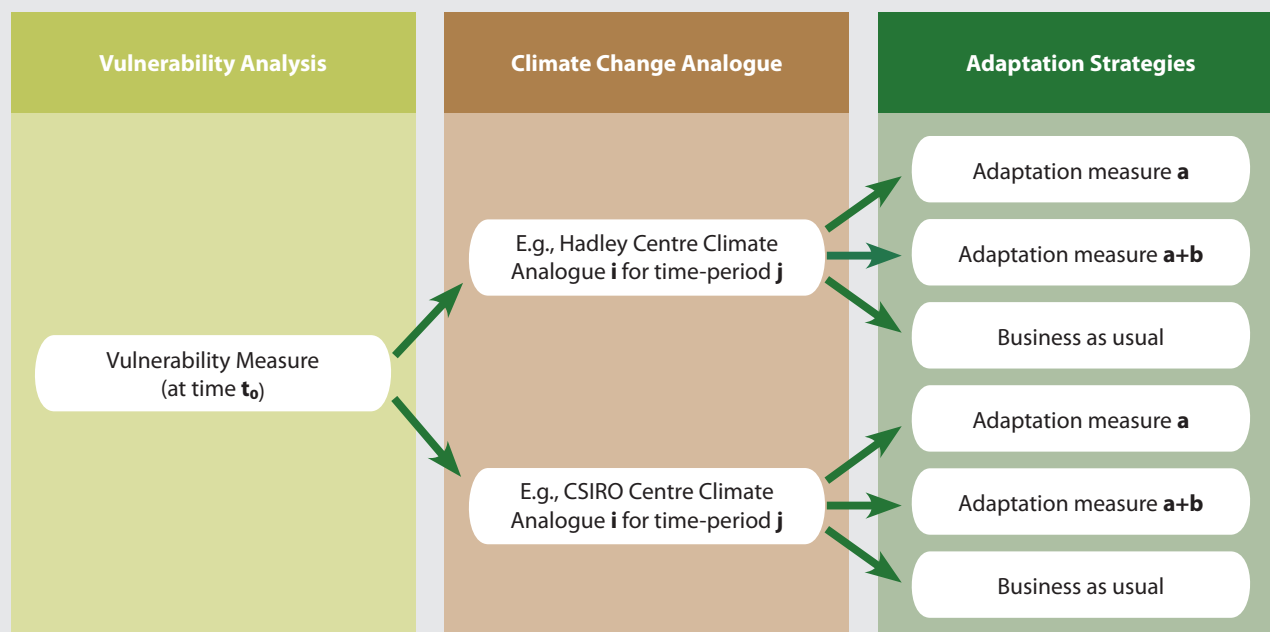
Vulnerability Analysis

Climate Change Analogue

Adaptation Strategies

Vulnerability Measure (at time $t_0$)

E.g., Hadley Centre Climate Analogue **i** for time-period **j**

E.g., CSIRO Centre Climate Analogue **i** for time-period **j**

Adaptation measure **a**

Adaptation measure **a+b**

Business as usual

Adaptation measure **a**

Adaptation measure **a+b**

Business as usual